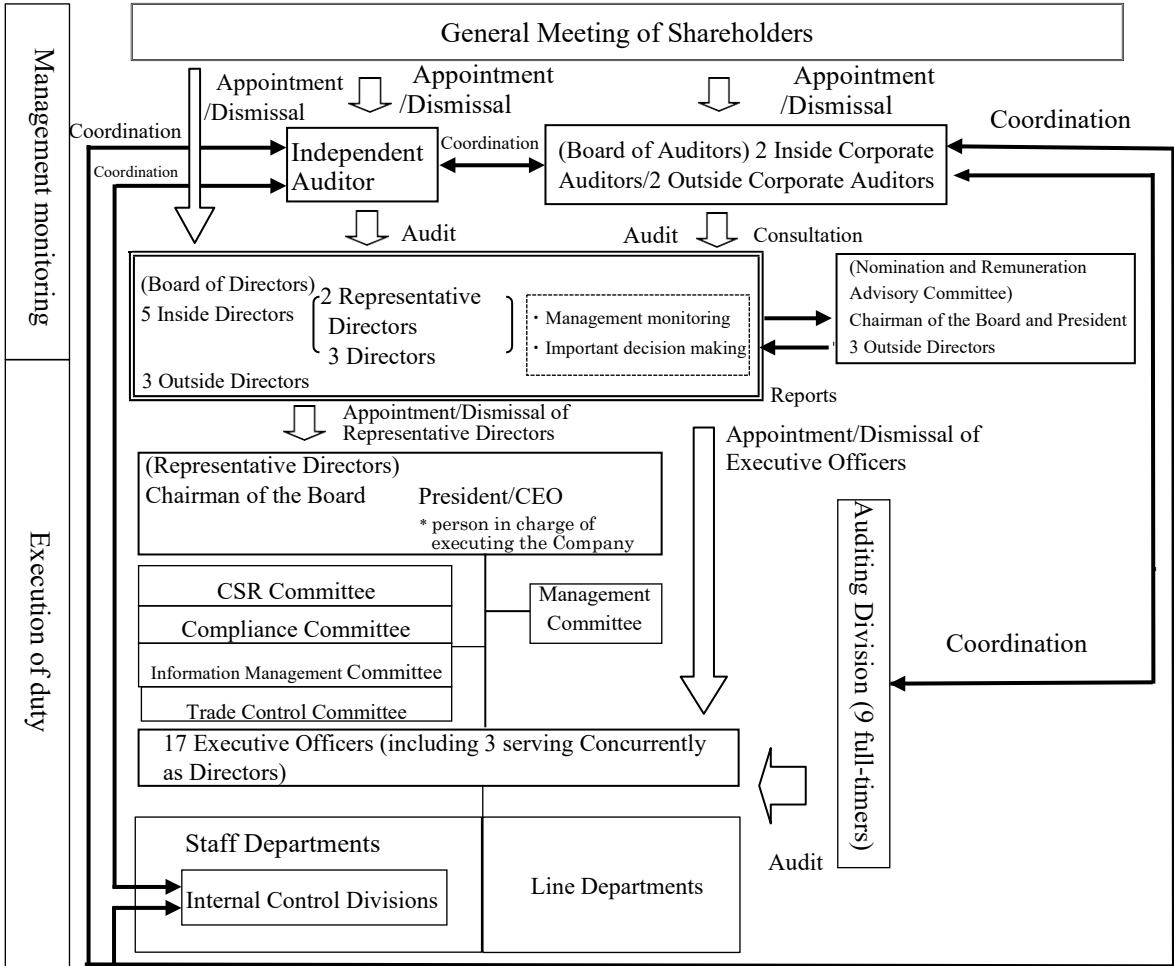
General Meeting of Shareholders

Management monitoring

Appointment /Dismissal

Appointment /Dismissal

Appointment /Dismissal

Coordination

Coordination

Coordination

Independent Auditor

Coordination

(Board of Auditors) 2 Inside Corporate Auditors/2 Outside Corporate Auditors

Audit

Audit

Consultation

(Board of Directors)
5 Inside Directors
2 Representative Directors
3 Directors
3 Outside Directors

・Management monitoring
・Important decision making

(Nomination and Remuneration Advisory Committee)
Chairman of the Board and President
3 Outside Directors

Reports

Appointment/Dismissal of Representative Directors

Appointment/Dismissal of Executive Officers

(Representative Directors)
Chairman of the Board
President/CEO
* person in charge of executing the Company

Auditing Division (9 full-timers)

Execution of duty

CSR Committee

Compliance Committee

Information Management Committee

Trade Control Committee

Management Committee

Coordination

17 Executive Officers (including 3 serving Concurrently as Directors)

Staff Departments

Internal Control Divisions

Line Departments

Audit